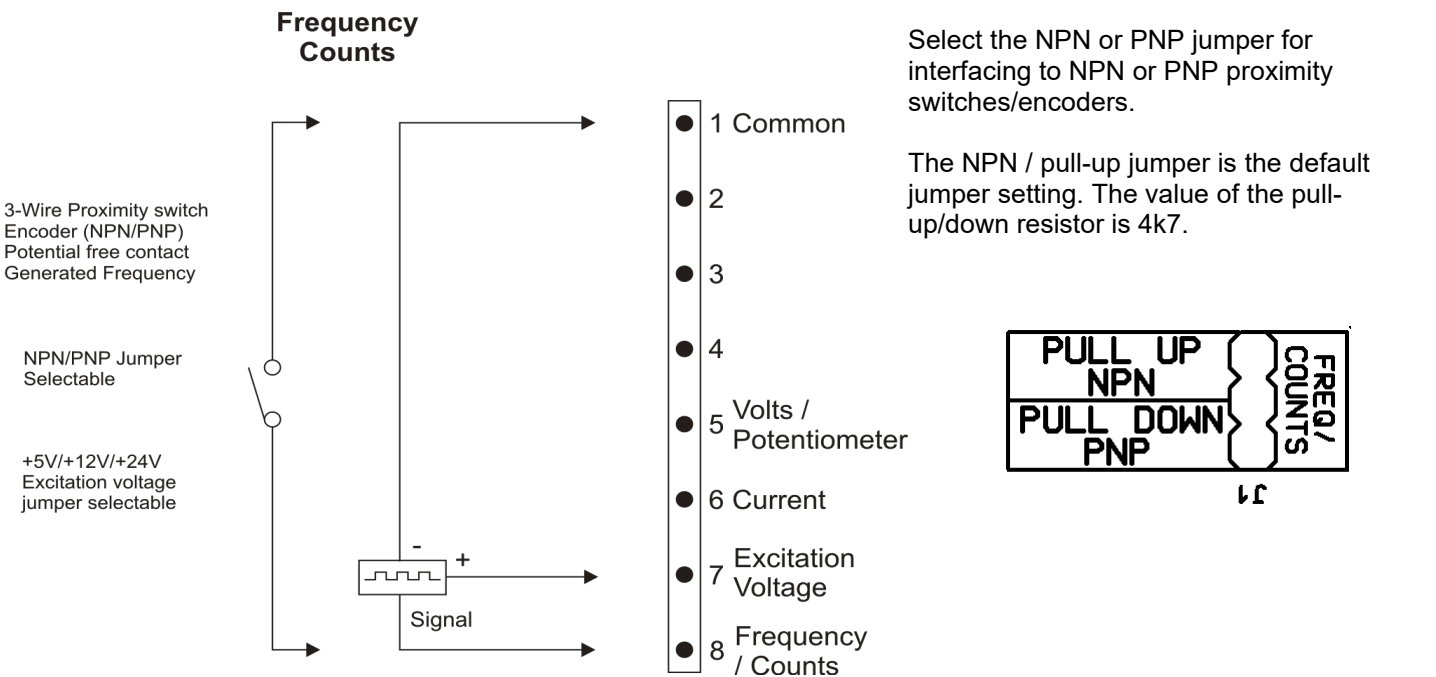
Frequency Counts

3-Wire Proximity switch
Encoder (NPN/PNP)
Potential free contact
Generated Frequency

NPN/PNP Jumper
Selectable

+5V/+12V/+24V
Excitation voltage
jumper selectable

-
+
Signal

1 Common
2
3
4
5 Volts / Potentiometer
6 Current
7 Excitation Voltage
8 Frequency / Counts

Select the NPN or PNP jumper for interfacing to NPN or PNP proximity switches/encoders.

The NPN / pull-up jumper is the default jumper setting. The value of the pull-up/down resistor is 4k7.

| PULL UP NPN | FREQ/ COUNTS |
|---|---|
| PULL DOWN PNP | |

J1